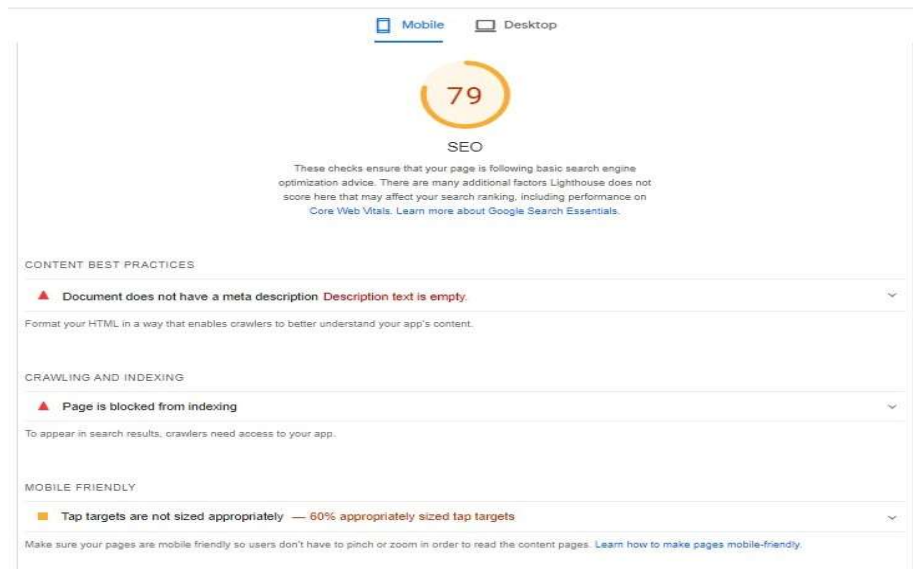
Mobile Desktop

79

SEO

These checks ensure that your page is following basic search engine optimization advice. There are many additional factors Lighthouse does not score here that may affect your search ranking, including performance on Core Web Vitals. Learn more about Google Search Essentials.

CONTENT BEST PRACTICES

Document does not have a meta description Description text is empty.

Format your HTML in a way that enables crawlers to better understand your app's content.

CRAWLING AND INDEXING

Page is blocked from indexing

To appear in search results, crawlers need access to your app.

MOBILE FRIENDLY

Tap targets are not sized appropriately — 60% appropriately sized tap targets

Make sure your pages are mobile friendly so users don't have to pinch or zoom in order to read the content pages. Learn how to make pages mobile-friendly.